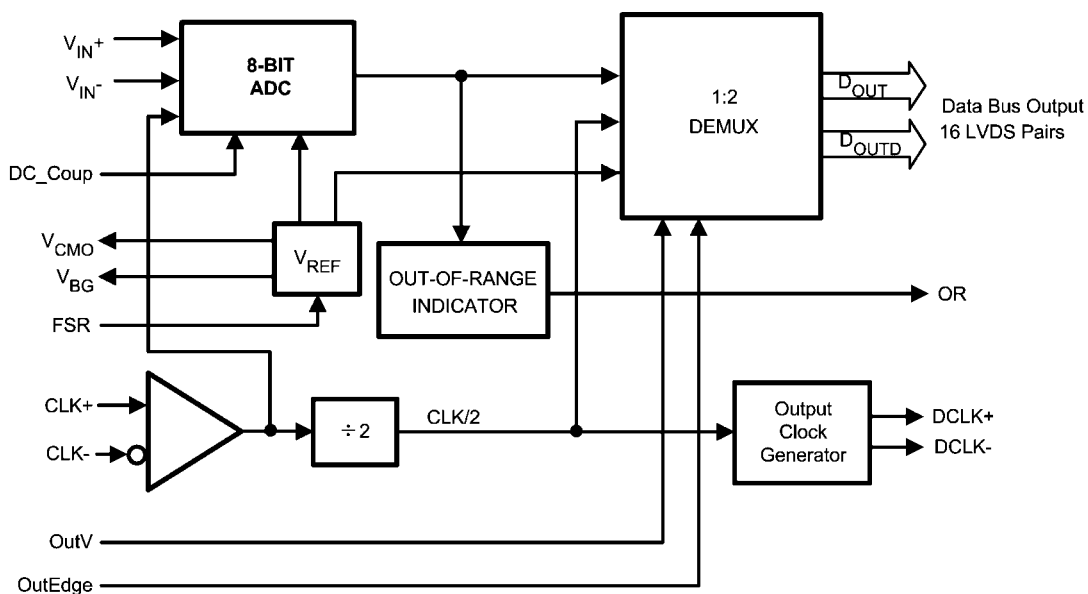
$V_{IN}+$

$V_{IN}-$

8-BIT ADC

1:2 DEMUX

$D_{OUT}$

$D_{OUTD}$

Data Bus Output 16 LVDS Pairs

DC_Coup

$V_{CMO}$

$V_{BG}$

$V_{REF}$

OUT-OF-RANGE INDICATOR

OR

FSR

CLK+

CLK-

÷ 2

CLK/2

Output Clock Generator

DCLK+

DCLK-

OutV

OutEdge